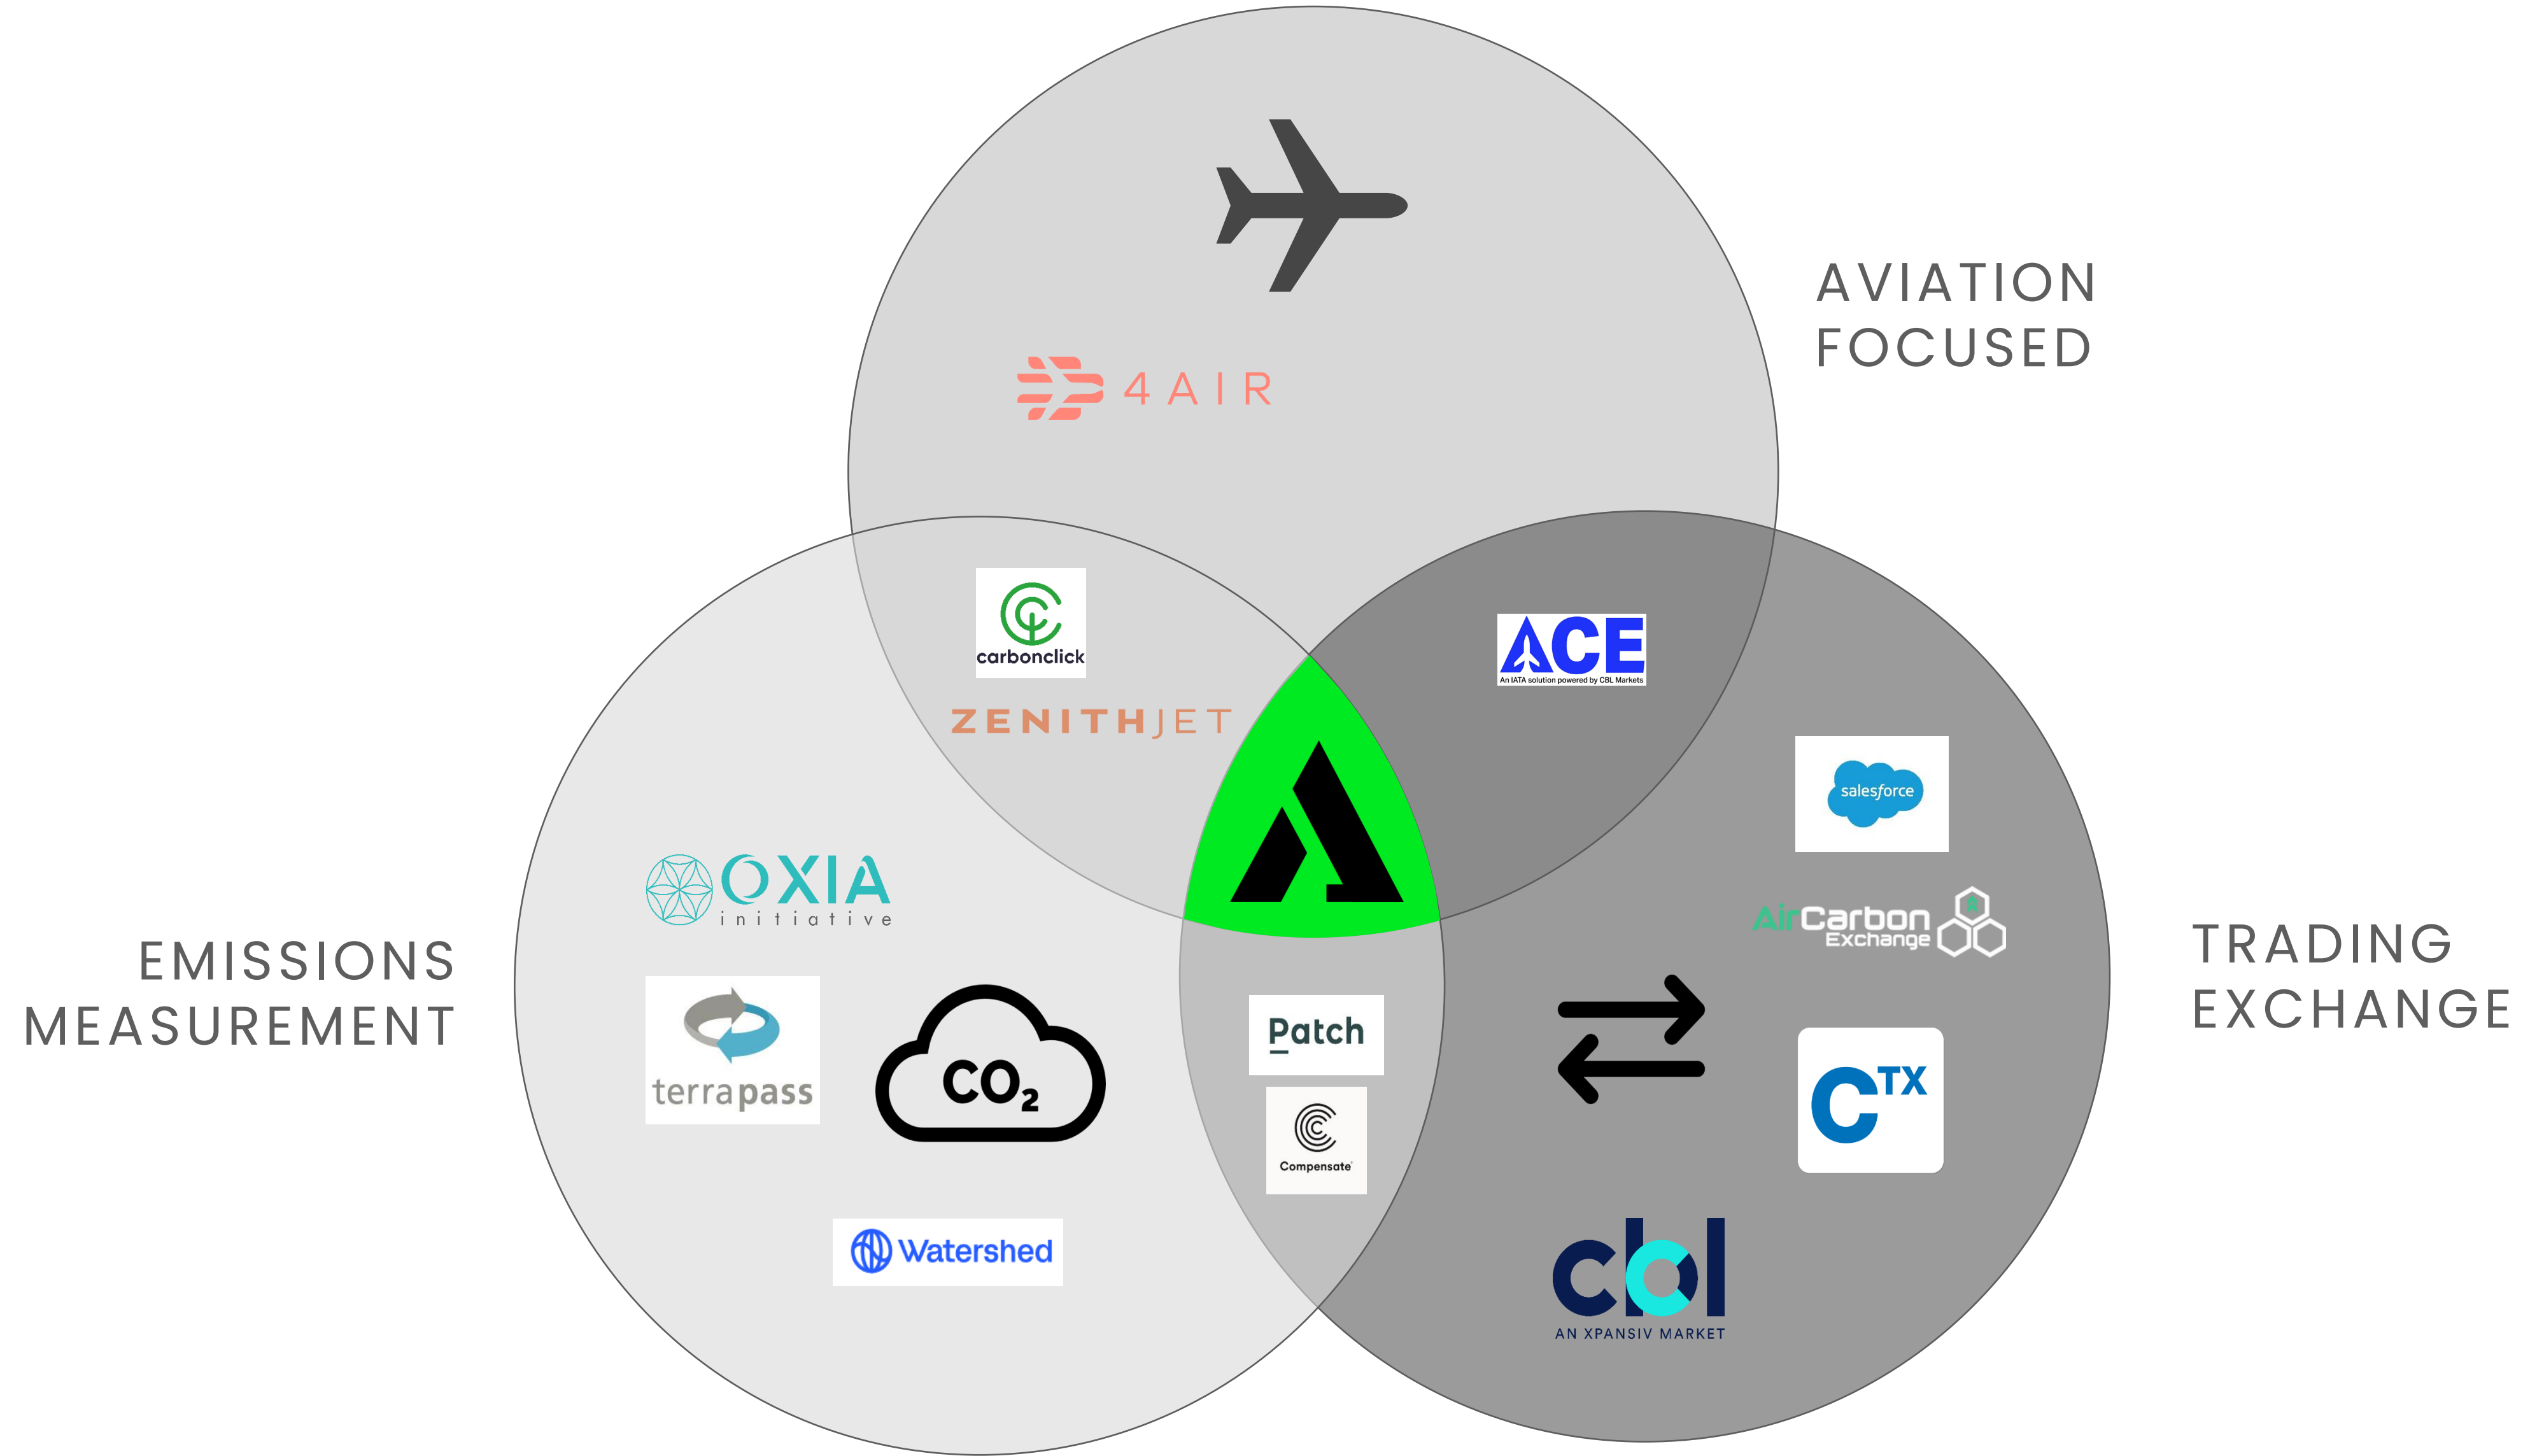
AVIATION FOCUSED

4AIR

carbonclick

ZENITHJET

ACE
An IATA solution powered by CBL Markets

salesforce

AirCarbon Exchange

EMISSIONS MEASUREMENT

OXIA initiative

terrapass

$CO_2$

Patch

Compensate

TRADING EXCHANGE

$C^{TX}$

Watershed

cbl
AN XPANSIV MARKET